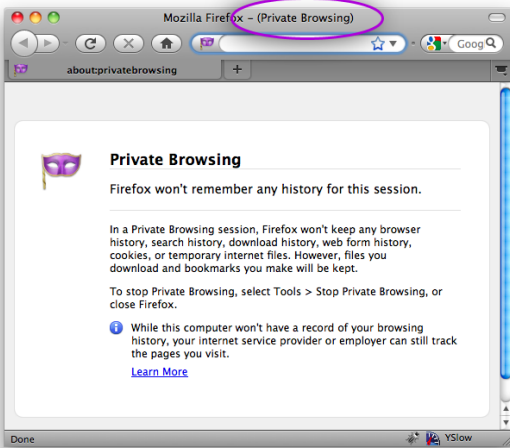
Mozilla Firefox - (Private Browsing)

Goog

about:privatebrowsing

+

Private Browsing

Firefox won't remember any history for this session.

In a Private Browsing session, Firefox won't keep any browser history, search history, download history, web form history, cookies, or temporary internet files. However, files you download and bookmarks you make will be kept.

To stop Private Browsing, select Tools > Stop Private Browsing, or close Firefox.

While this computer won't have a record of your browsing history, your internet service provider or employer can still track the pages you visit.

Learn More

Done

YSlow